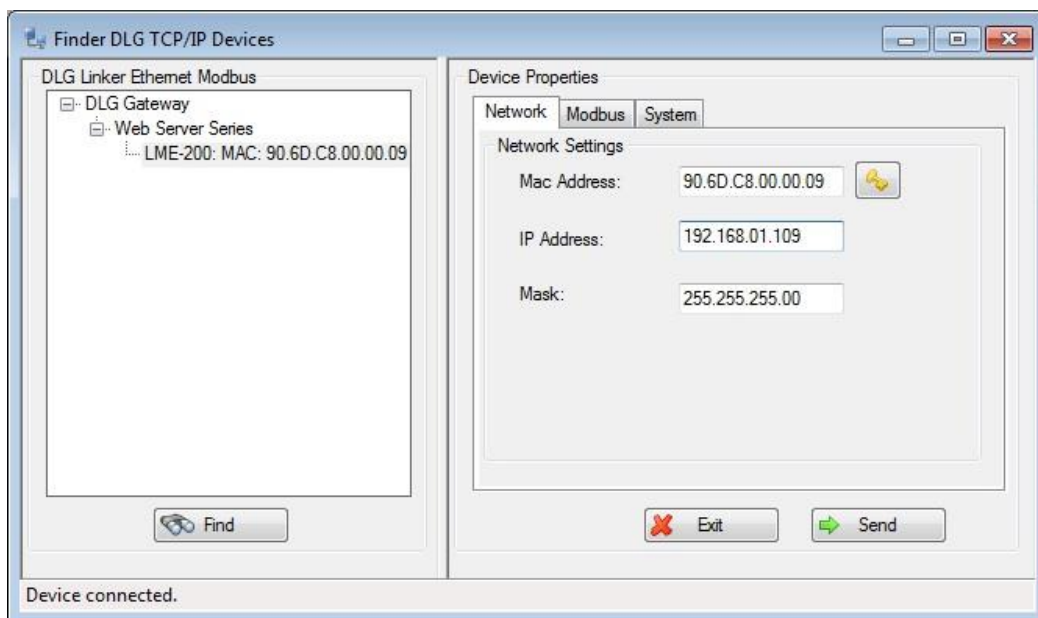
Finder DLG TCP/IP Devices

DLG Linker Ethernet Modbus

DLG Gateway
Web Server Series
LME-200: MAC: 90.6D.C8.00.00.09

Find

Device Properties

Network | Modbus | System

Network Settings

Mac Address: 90.6D.C8.00.00.09

IP Address: 192.168.01.109

Mask: 255.255.255.00

Exit

Send

Device connected.